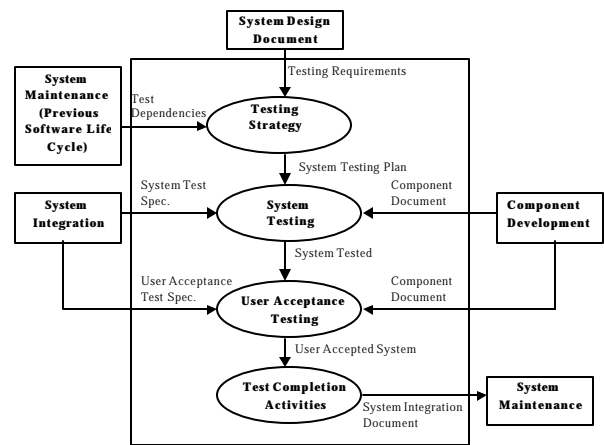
System Design Document

Testing Requirements

System Maintenance (Previous Software Life Cycle)

Test Dependencies

Testing Strategy

System Testing Plan

System Integration

System Test Spec.

System Testing

Component Document

Component Development

System Tested

User Acceptance Test Spec.

Component Document

User Acceptance Testing

User Accepted System

Test Completion Activities

System Integration Document

System Maintenance